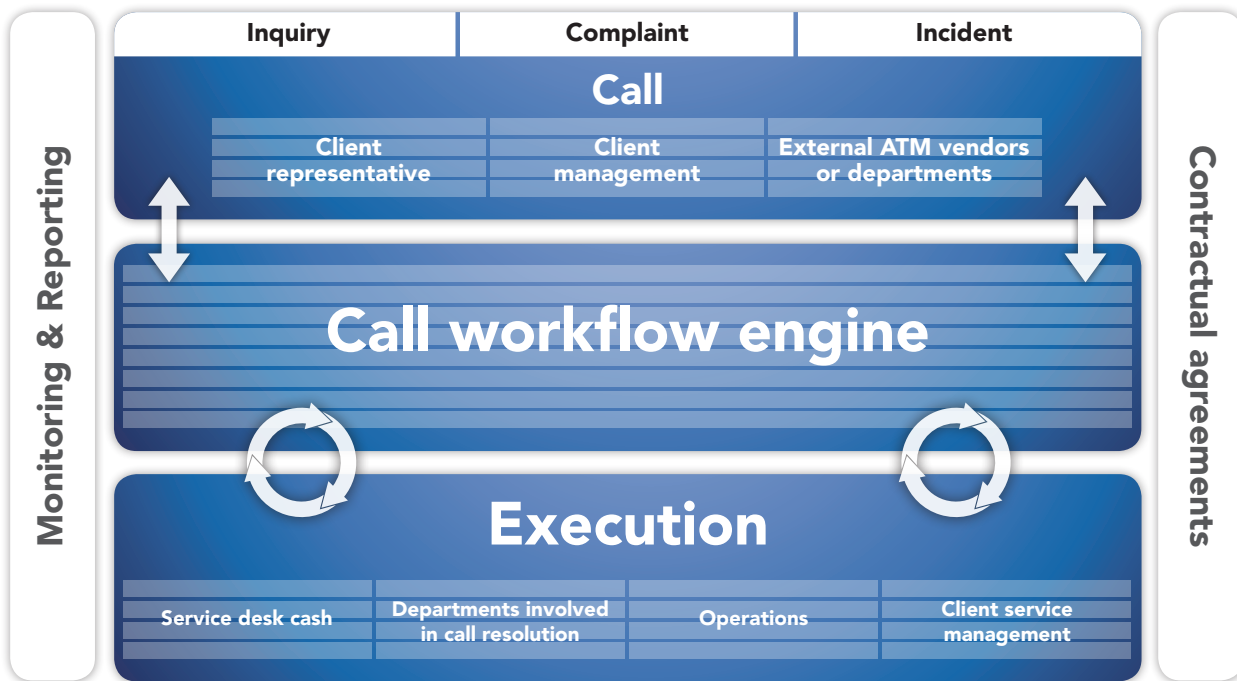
Monitoring & Reporting

Inquiry | Complaint | Incident

Call

Client representative

Client management

External ATM vendors or departments

Call workflow engine

Execution

Service desk cash

Departments involved in call resolution

Operations

Client service management

Contractual agreements